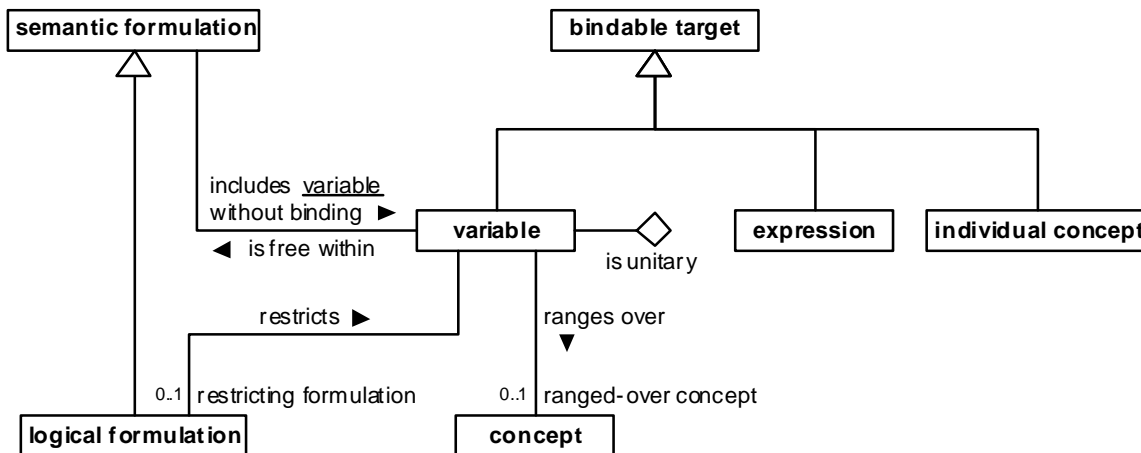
semantic formulation

bindable target

includes variable without binding ►

◄ is free within

variable

is unitary

expression

individual concept

restricts ►

ranges over ▼

0..1 restricting formulation

0..1 ranged-over concept

logical formulation

concept